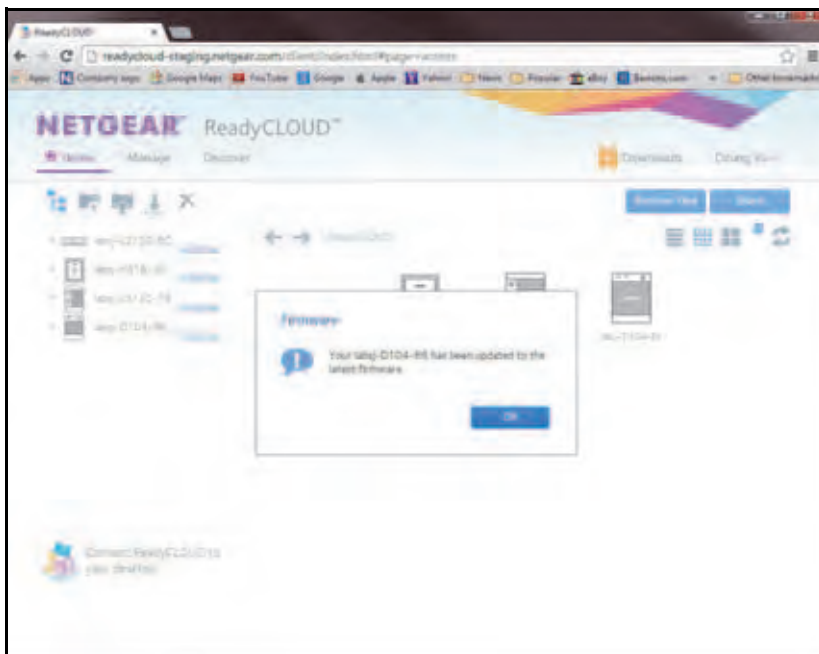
ReadyCLOUD

readycloud-staging.netgear.com/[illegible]

Apps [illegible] Company apps Google Maps YouTube Google Apple Yahoo! News Popular eBay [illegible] Other bookmarks

NETGEAR ReadyCLOUD™

Home Manage Discover

Downloads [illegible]

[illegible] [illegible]

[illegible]

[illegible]

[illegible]

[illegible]

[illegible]

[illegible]

Firmware

Your tabqi-D104-R6 has been updated to the latest firmware.

OK

Connect ReadyCLOUD to your desktop